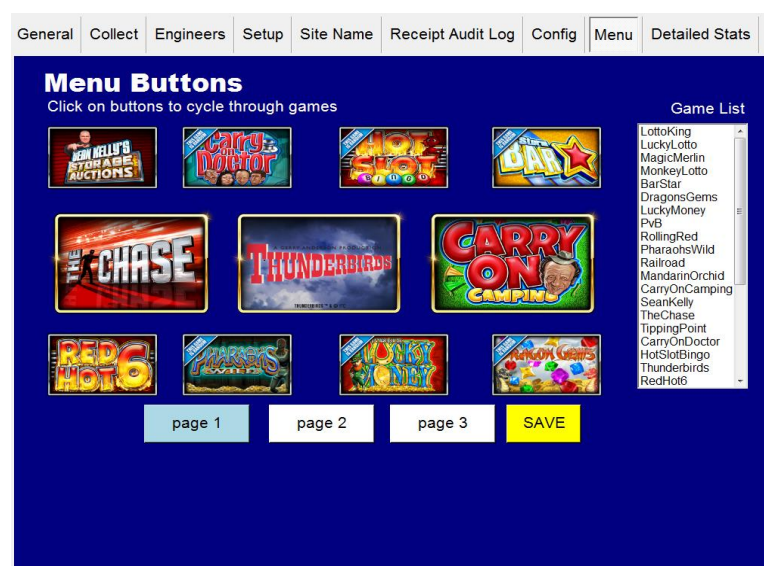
General | Collect | Engineers | Setup | Site Name | Receipt Audit Log | Config | Menu | Detailed Stats

Menu Buttons
Click on buttons to cycle through games

Game List

SEAN KELLY'S STORAGE AUCTIONS
Carry on Doctor
HOT SLOT BINGO
Star BAR
THE CHASE
THUNDERBIRDS
CARRY ON CAMPING
RED HOT 6
PHARAOHS WILD
LUCKY MONEY
DRAGON GEMS

LottoKing
LuckyLotto
MagicMerlin
MonkeyLotto
BarStar
DragonsGems
LuckyMoney
PvB
RollingRed
PharaohsWild
Railroad
MandarinOrchid
CarryOnCamping
SeanKelly
TheChase
TippingPoint
CarryOnDoctor
HotSlotBingo
Thunderbirds
RedHot6

page 1 | page 2 | page 3 | SAVE